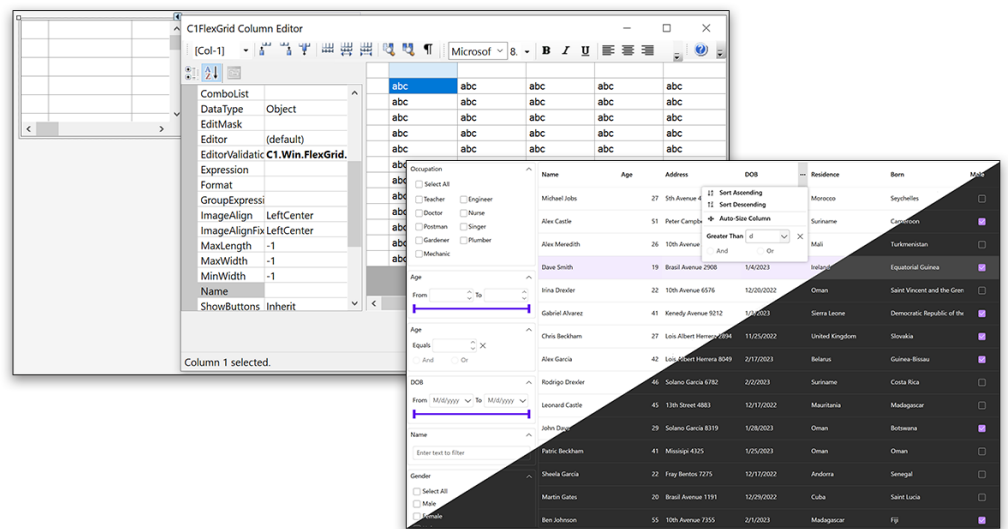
C1FlexGrid Column Editor

[Col-1]

Microsoft 8.

| ComboList | |
|---|---|
| DataType | Object |
| EditMask | |
| Editor | (default) |
| EditorValidatic | C1.Win.FlexGrid. |
| Expression | |
| Format | |
| GroupExpressi | |
| ImageAlign | LeftCenter |
| ImageAlignFix | LeftCenter |
| MaxLength | -1 |
| MaxWidth | -1 |
| MinWidth | -1 |
| Name | |
| ShowButtons | Inherit |

Column 1 selected.

abc abc abc abc abc

Occupation
Select All
Teacher Engineer
Doctor Nurse
Postman Singer
Gardener Plumber
Mechanic

Age
From To

Age
Equals
And Or

DOB
From M/d/yyyy To M/d/yyyy

Name
Enter text to filter

Gender
Select All
Male
Female

Sort Ascending
Sort Descending
Auto-Size Column
Greater Than d
And Or

| Name | Age | Address | DOB | Residence | Born | Male |
|---|---|---|---|---|---|---|
| Michael Jobs | 27 | 5th Avenue | | Morocco | Seychelles | |
| Alex Castle | 51 | Peter Campb | | Suriname | Cameroon | |
| Alex Meredith | 26 | 10th Avenue | | Mali | Turkmenistan | |
| Dave Smith | 19 | Brasil Avenue 2908 | 1/4/2023 | Ireland | Equatorial Guinea | |
| Irina Drexler | 22 | 10th Avenue 6576 | 12/20/2022 | Oman | Saint Vincent and the Gren | |
| Gabriel Alvarez | 41 | Kenedy Avenue 9212 | 1/3/2023 | Sierra Leone | Democratic Republic of the | |
| Chris Beckham | 27 | Lois Albert Herrera 2894 | 11/25/2022 | United Kingdom | Slovakia | |
| Alex Garcia | 42 | Lois Albert Herrera 8049 | 2/17/2023 | Belarus | Guinea-Bissau | |
| Rodrigo Drexler | 46 | Solano Garcia 6782 | 2/2/2023 | Suriname | Costa Rica | |
| Leonard Castle | 45 | 13th Street 4883 | 12/17/2022 | Mauritania | Madagascar | |
| John Davis | 29 | Solano Garcia 8319 | 1/8/2023 | Oman | Botswana | |
| Patric Beckham | 41 | Missisipi 4325 | 1/5/2023 | Oman | Oman | |
| Sheela Garcia | 22 | Fray Bentos 7275 | 12/17/2022 | Andorra | Senegal | |
| Martin Gates | 20 | Brasil Avenue 1191 | 12/29/2022 | Cuba | Saint Lucia | |
| Ben Johnson | 55 | 10th Avenue 7355 | 2/1/2023 | Madagascar | Fiji | |